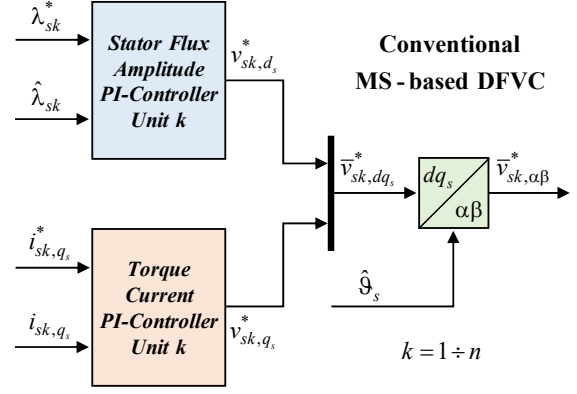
$\lambda_{sk}^*$

$\hat{\lambda}_{sk}$

Stator Flux Amplitude PI-Controller Unit k

$v_{sk,d_s}^*$

Conventional MS - based DFVC

$\overline{v}_{sk,dq_s}^*$

$dq_s$

$\alpha\beta$

$\overline{v}_{sk,\alpha\beta}^*$

$i_{sk,q_s}^*$

$i_{sk,q_s}$

Torque Current PI-Controller Unit k

$v_{sk,q_s}^*$

$\hat{\vartheta}_s$

$k = 1 \div n$